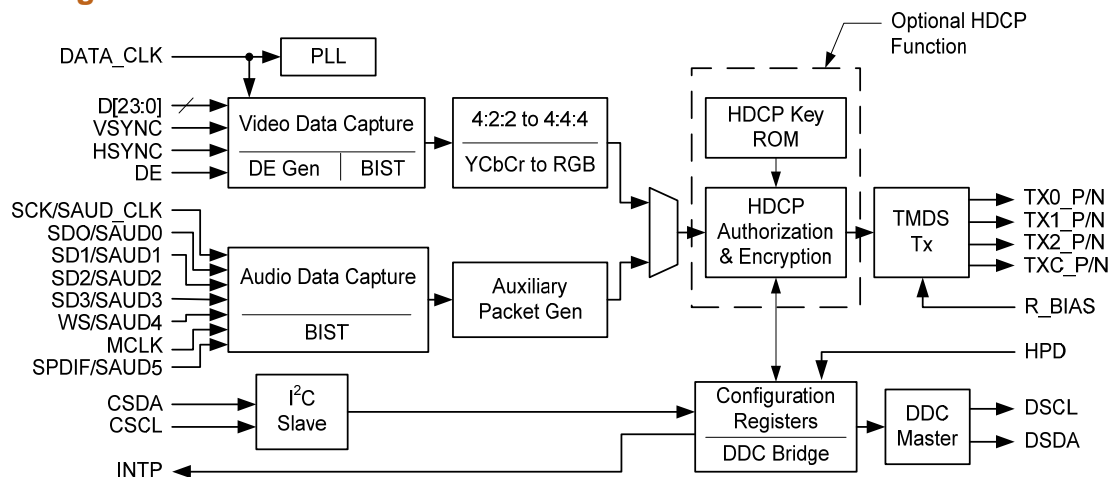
Optional HDCP Function

DATA_CLK
PLL
D[23:0]
VSYNC
HSYNC
DE
Video Data Capture
DE Gen
BIST
4:2:2 to 4:4:4
YCbCr to RGB
HDCP Key ROM
HDCP Authorization & Encryption
TMDS Tx
TX0_P/N
TX1_P/N
TX2_P/N
TXC_P/N
R_BIAS
SCK/SAUD_CLK
SD0/SAUD0
SD1/SAUD1
SD2/SAUD2
SD3/SAUD3
WS/SAUD4
MCLK
SPDIF/SAUD5
Audio Data Capture
BIST
Auxiliary Packet Gen
HPD
CSDA
CSCL
$I^2C$ Slave
Configuration Registers
DDC Bridge
DDC Master
DSCL
DSDA
INTP